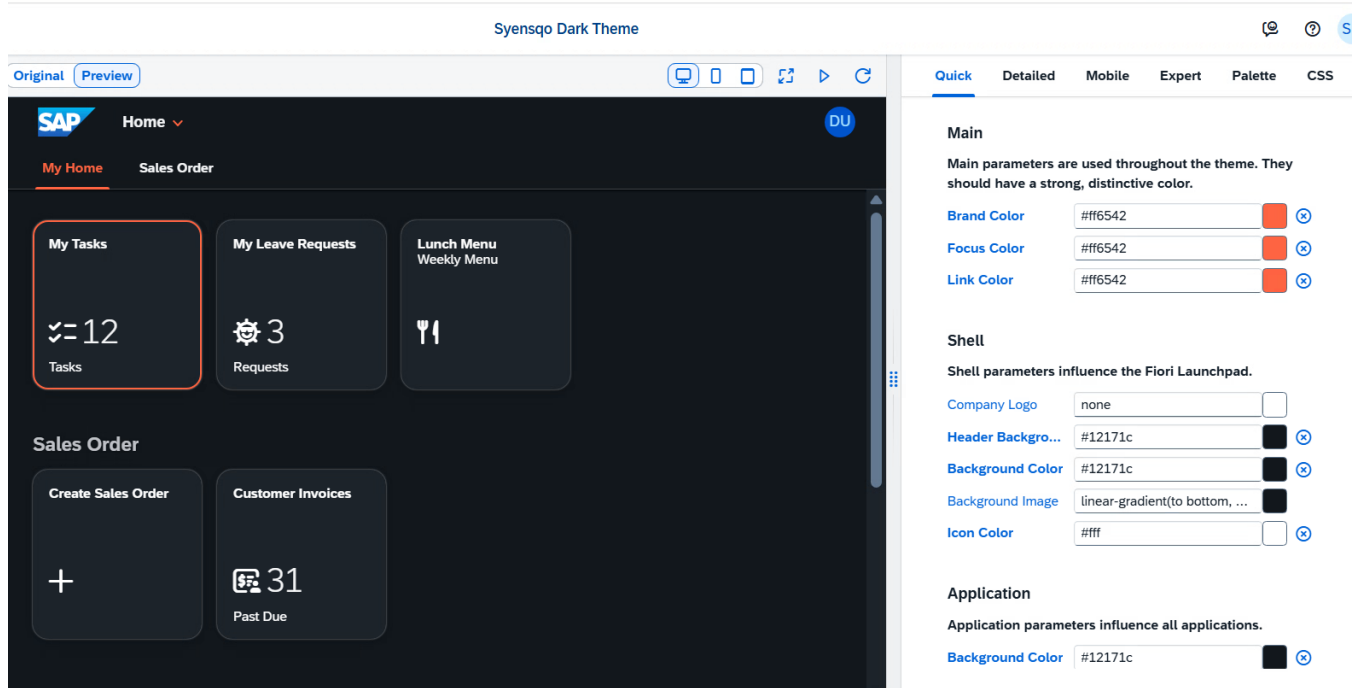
Syensqo Dark Theme

S

Original Preview

SAP Home

DU

My Home Sales Order

My Tasks

12

Tasks

My Leave Requests

3

Requests

Lunch Menu
Weekly Menu

Sales Order

Create Sales Order

+

Customer Invoices

31

Past Due

Quick Detailed Mobile Expert Palette CSS

Main

Main parameters are used throughout the theme. They should have a strong, distinctive color.

| Brand Color | #ff6542 |
|---|---|
| Focus Color | #ff6542 |
| Link Color | #ff6542 |

Shell

Shell parameters influence the Fiori Launchpad.

| Company Logo | none |
|---|---|
| Header Backgro... | #12171c |
| Background Color | #12171c |
| Background Image | linear-gradient(to bottom, ... |
| Icon Color | #fff |

Application

Application parameters influence all applications.

| Background Color | #12171c |
|---|---|